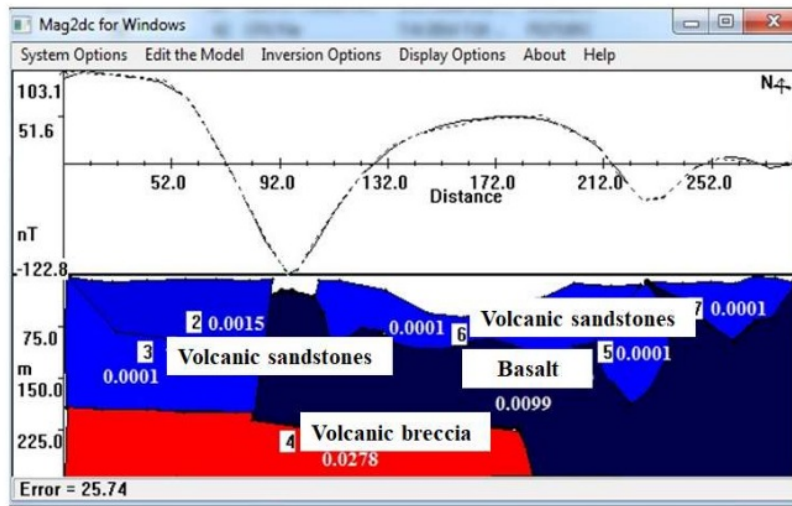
Mag2dc for Windows

System Options Edit the Model Inversion Options Display Options About Help

103.1

51.6

N

52.0 92.0 132.0 172.0 212.0 252.0

Distance

nT

-122.8

2 0.0015

0.0001 6

Volcanic sandstones

7 0.0001

75.0

3 Volcanic sandstones

5 0.0001

m

0.0001

Basalt

150.0

0.0099

225.0

4 Volcanic breccia

0.0278

Error = 25.74